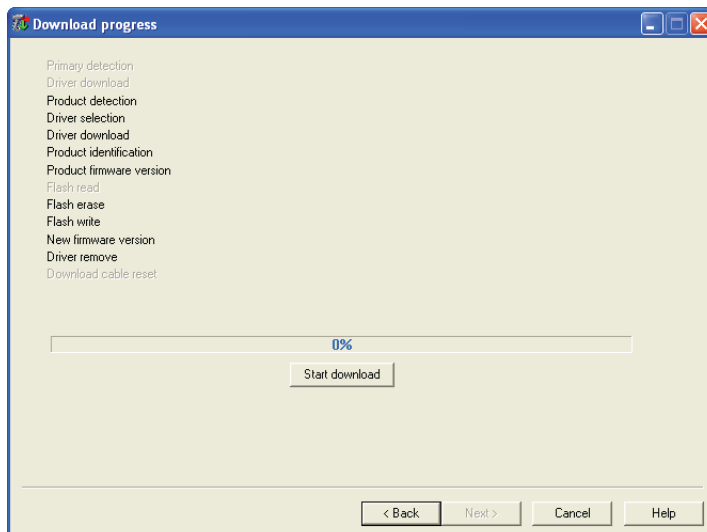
Download progress

Primary detection
Driver download
Product detection
Driver selection
Driver download
Product identification
Product firmware version
Flash read
Flash erase
Flash write
New firmware version
Driver remove
Download cable reset

0%

Start download

< Back
Next >
Cancel
Help